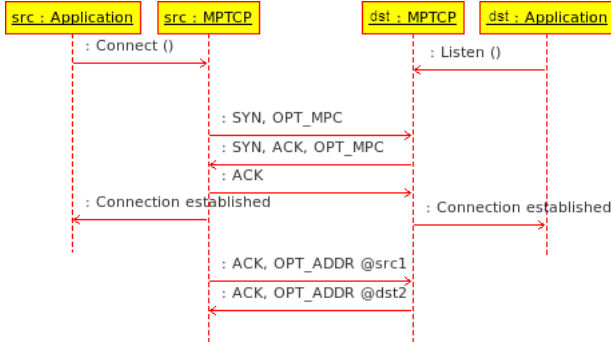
src : Application

src : MPTCP

dst : MPTCP

dst : Application

: Connect ()

: Listen ()

: SYN, OPT_MPC

: SYN, ACK, OPT_MPC

: ACK

: Connection established

: Connection established

: ACK, OPT_ADDR @src1

: ACK, OPT_ADDR @dst2